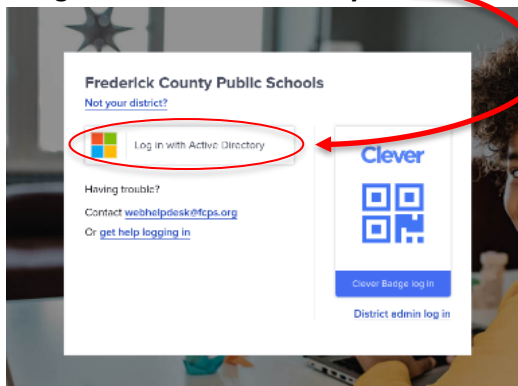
Frederick County Public Schools

Not your district?

Log in with Active Directory

Having trouble?

Contact webhelpdesk@fcps.org

Or get help logging in

Clever

Clever Badge log in

District admin log in